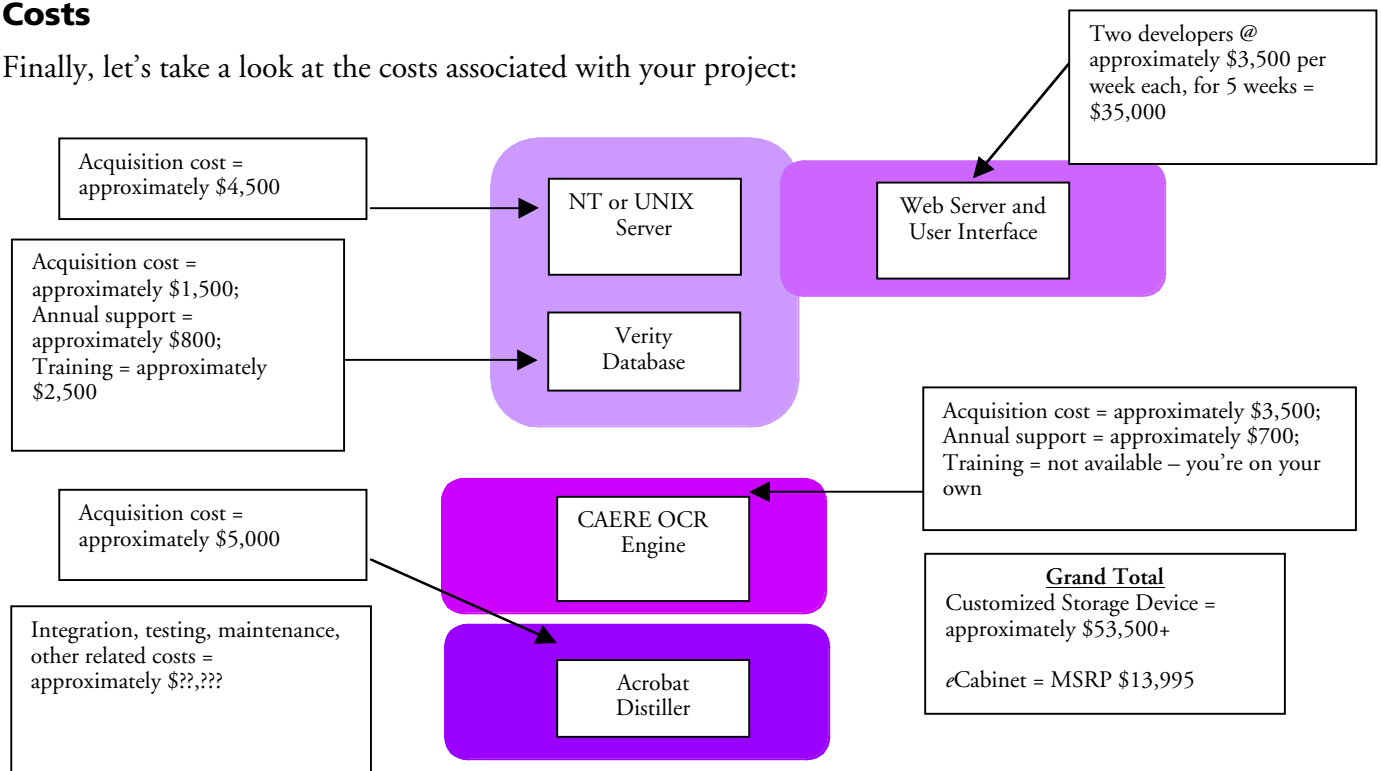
Costs

Finally, let's take a look at the costs associated with your project:

Two developers @ approximately $3,500 per week each, for 5 weeks = $35,000

Acquisition cost = approximately $4,500

NT or UNIX Server

Web Server and User Interface

Acquisition cost = approximately $1,500; Annual support = approximately $800; Training = approximately $2,500

Verity Database

Acquisition cost = approximately $3,500; Annual support = approximately $700; Training = not available – you're on your own

Acquisition cost = approximately $5,000

CAERE OCR Engine

Grand Total
Customized Storage Device = approximately $53,500+

eCabinet = MSRP $13,995

Integration, testing, maintenance, other related costs = approximately $??,???

Acrobat Distiller